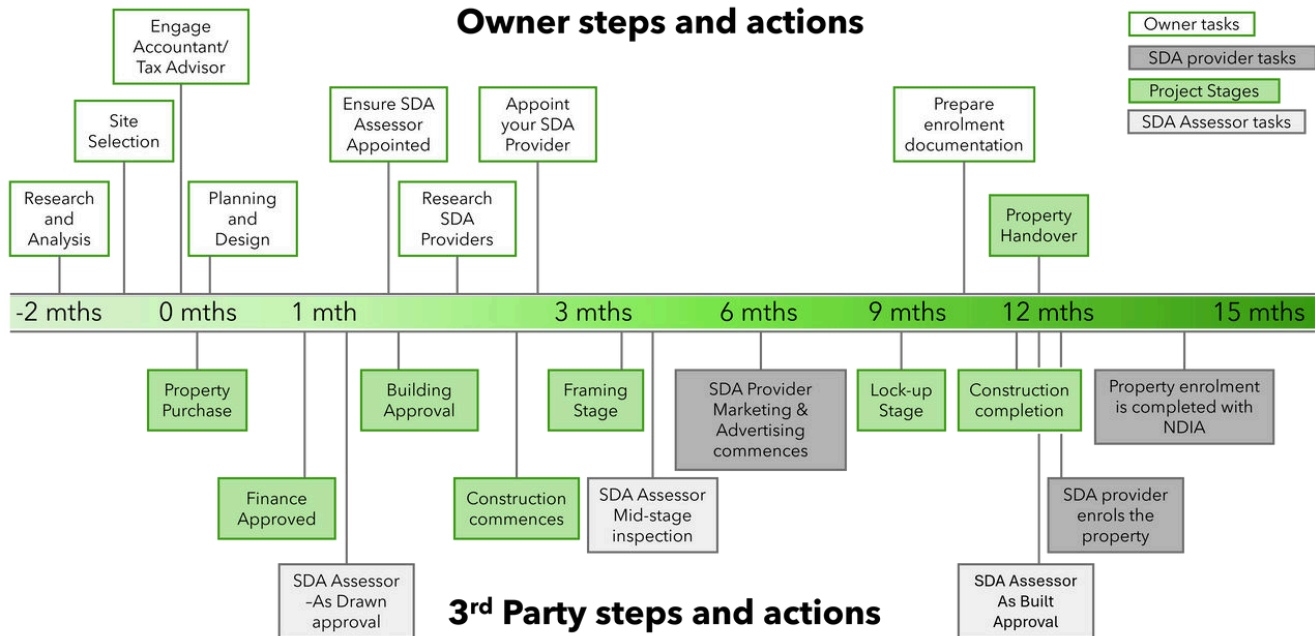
Owner steps and actions

Owner tasks
SDA provider tasks
Project Stages
SDA Assessor tasks

Research and Analysis

Site Selection

Engage Accountant/ Tax Advisor

Planning and Design

Ensure SDA Assessor Appointed

Research SDA Providers

Appoint your SDA Provider

Prepare enrolment documentation

Property Handover

-2 mths   0 mths   1 mth   3 mths   6 mths   9 mths   12 mths   15 mths

Property Purchase

Finance Approved

SDA Assessor –As Drawn approval

Building Approval

Construction commences

Framing Stage

SDA Assessor Mid-stage inspection

SDA Provider Marketing & Advertising commences

Lock-up Stage

Construction completion

SDA Assessor As Built Approval

SDA provider enrols the property

Property enrolment is completed with NDIA

3$^{rd}$ Party steps and actions